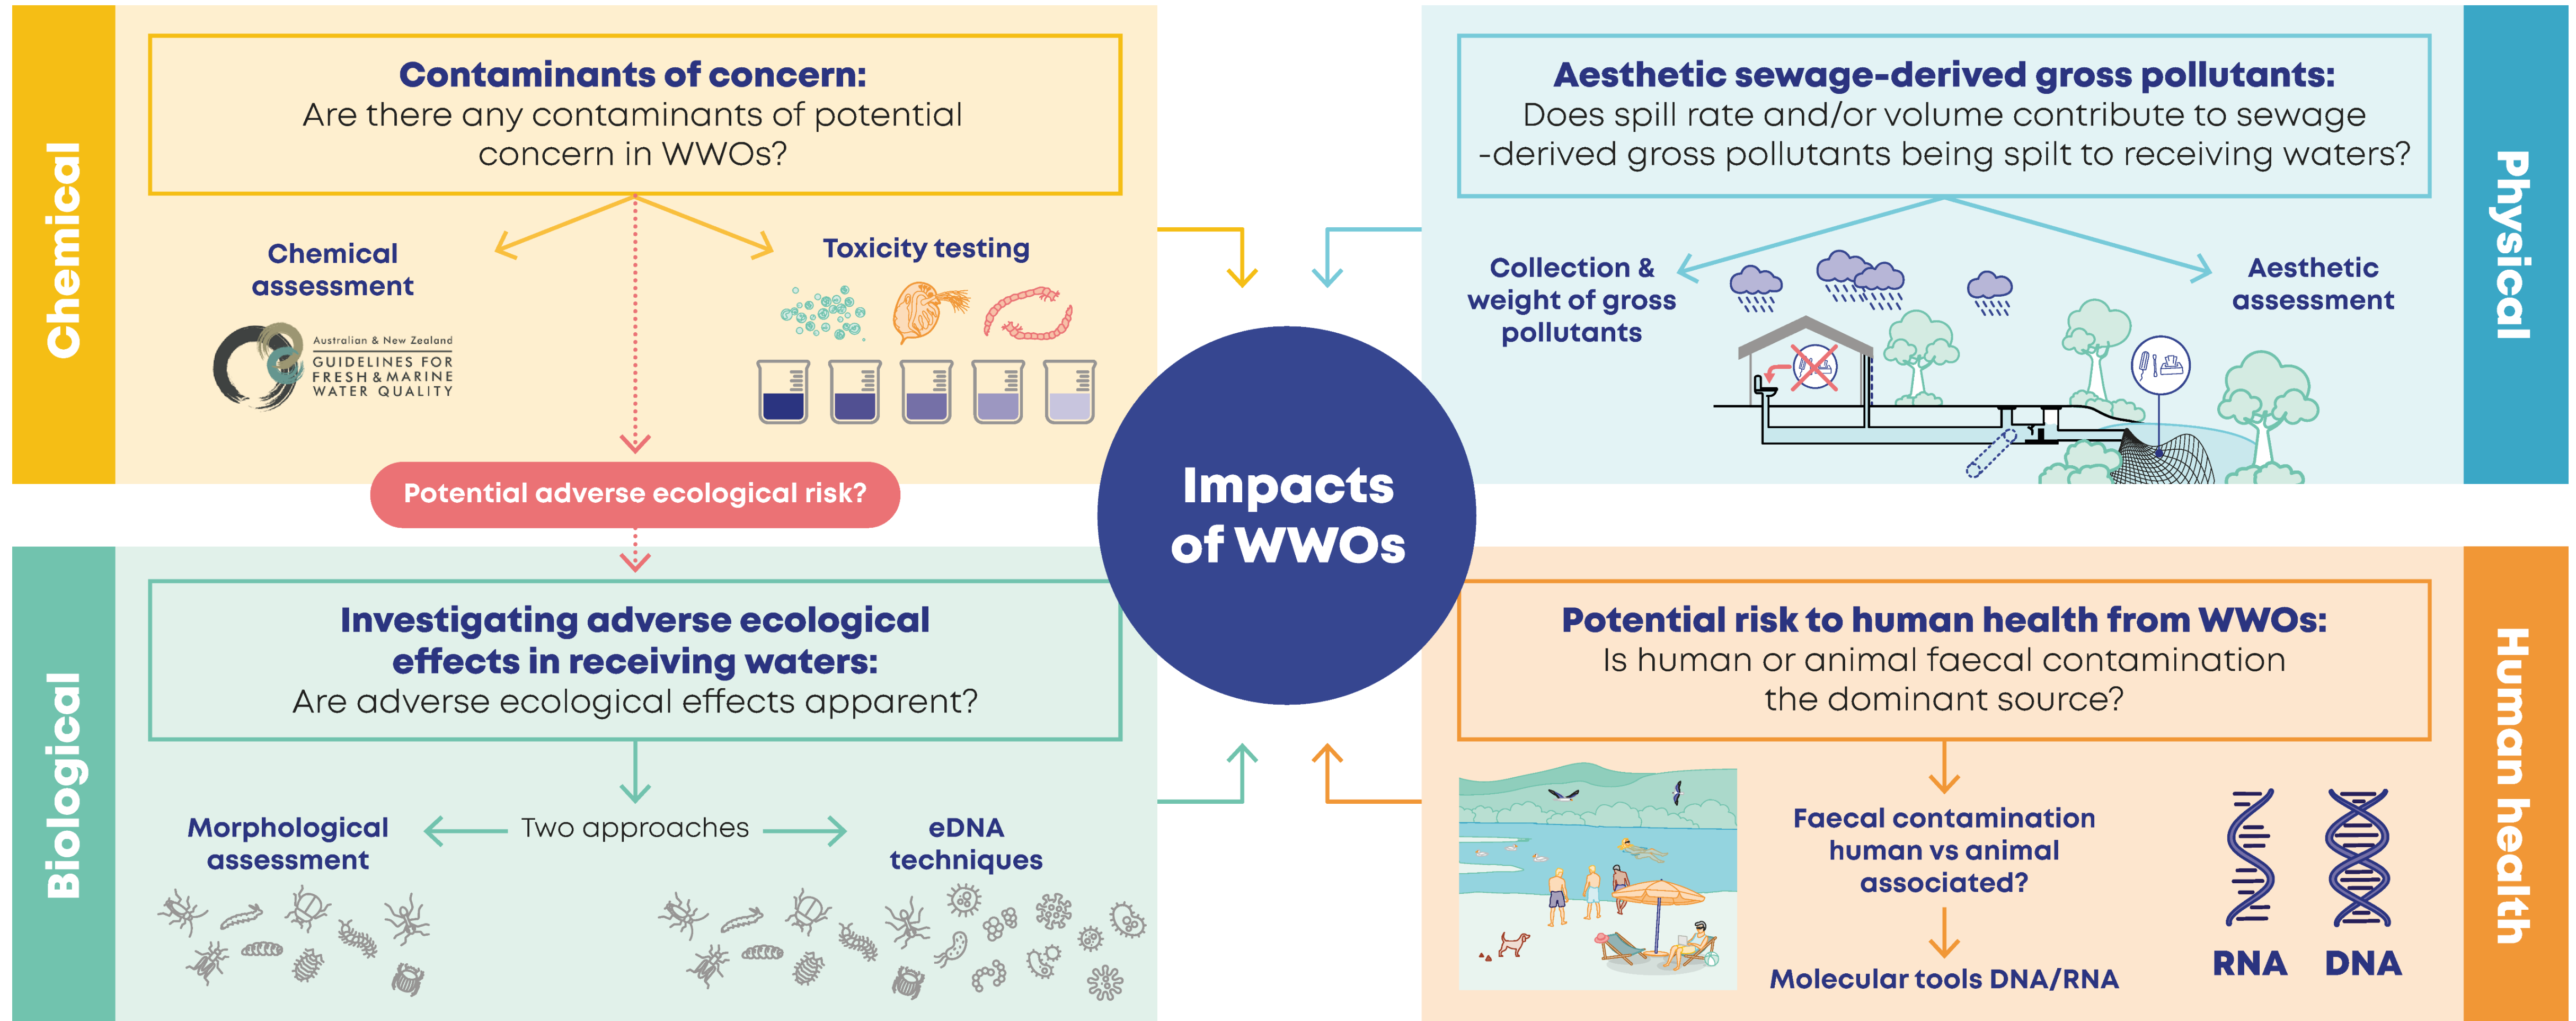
Chemical

Contaminants of concern:
Are there any contaminants of potential concern in WWOs?

Chemical assessment

Australian & New Zealand
GUIDELINES FOR FRESH & MARINE WATER QUALITY

Toxicity testing

Potential adverse ecological risk?

Physical

Aesthetic sewage-derived gross pollutants:
Does spill rate and/or volume contribute to sewage -derived gross pollutants being spilt to receiving waters?

Collection & weight of gross pollutants

Aesthetic assessment

Impacts of WWOs

Biological

Investigating adverse ecological effects in receiving waters:
Are adverse ecological effects apparent?

Morphological assessment

Two approaches

eDNA techniques

Human health

Potential risk to human health from WWOs:
Is human or animal faecal contamination the dominant source?

Faecal contamination human vs animal associated?

Molecular tools DNA/RNA

RNA

DNA